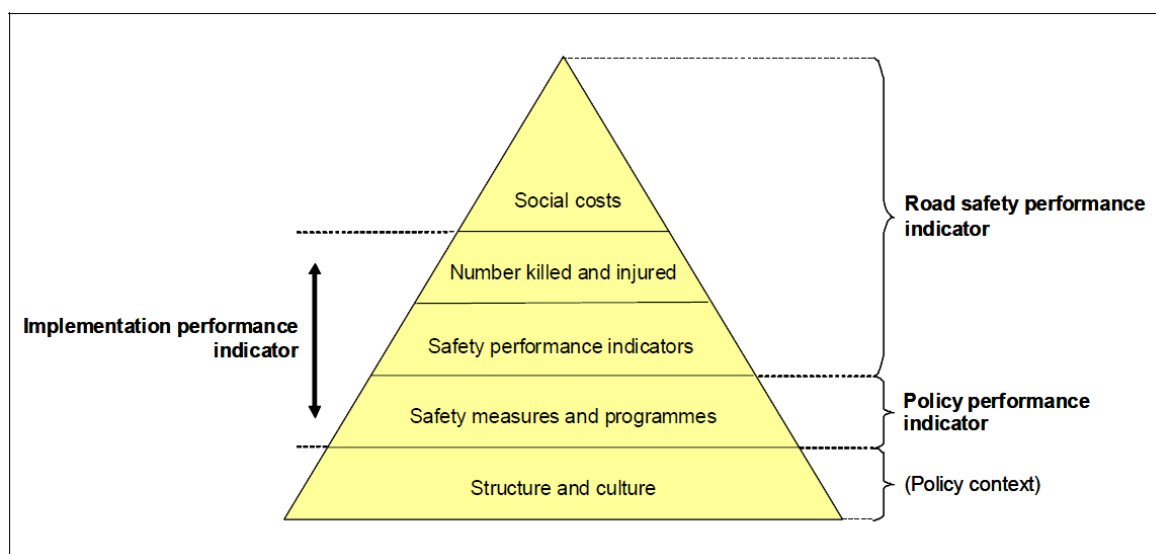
Social costs

Number killed and injured

Safety performance indicators

Safety measures and programmes

Structure and culture

Road safety performance indicator

Implementation performance indicator

Policy performance indicator

(Policy context)